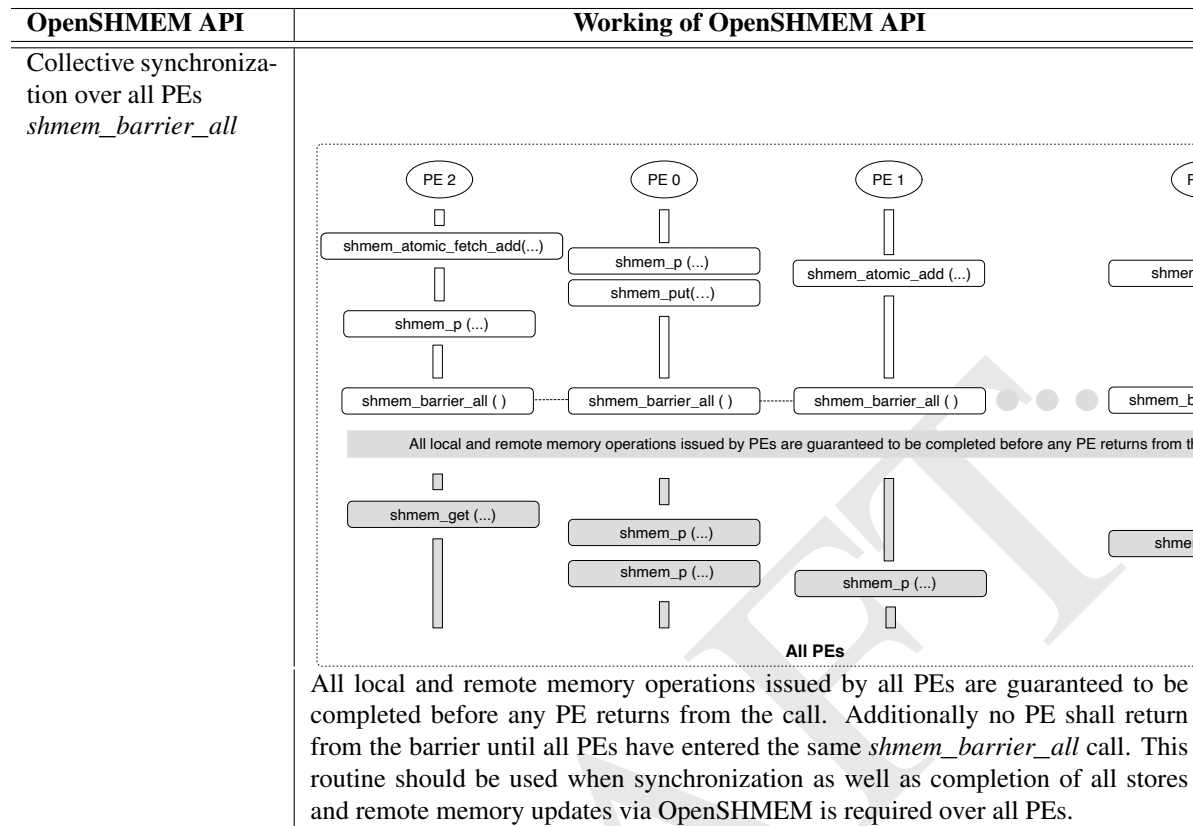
| OpenSHMEM API | Working of OpenSHMEM API |
|---|---|
| Collective synchronization over all PEs *shmem_barrier_all* | PE 2 PE 0 PE 1 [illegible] shmem_atomic_fetch_add(...) shmem_p (...) shmem_put(...) shmem_atomic_add (...) shmer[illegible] shmem_p (...) shmem_barrier_all ( ) shmem_barrier_all ( ) shmem_barrier_all ( ) shmem_b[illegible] All local and remote memory operations issued by PEs are guaranteed to be completed before any PE returns from th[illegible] shmem_get (...) shmem_p (...) shmem_p (...) shmem_p (...) shme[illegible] All PEs All local and remote memory operations issued by all PEs are guaranteed to be completed before any PE returns from the call. Additionally no PE shall return from the barrier until all PEs have entered the same *shmem_barrier_all* call. This routine should be used when synchronization as well as completion of all stores and remote memory updates via OpenSHMEM is required over all PEs. |